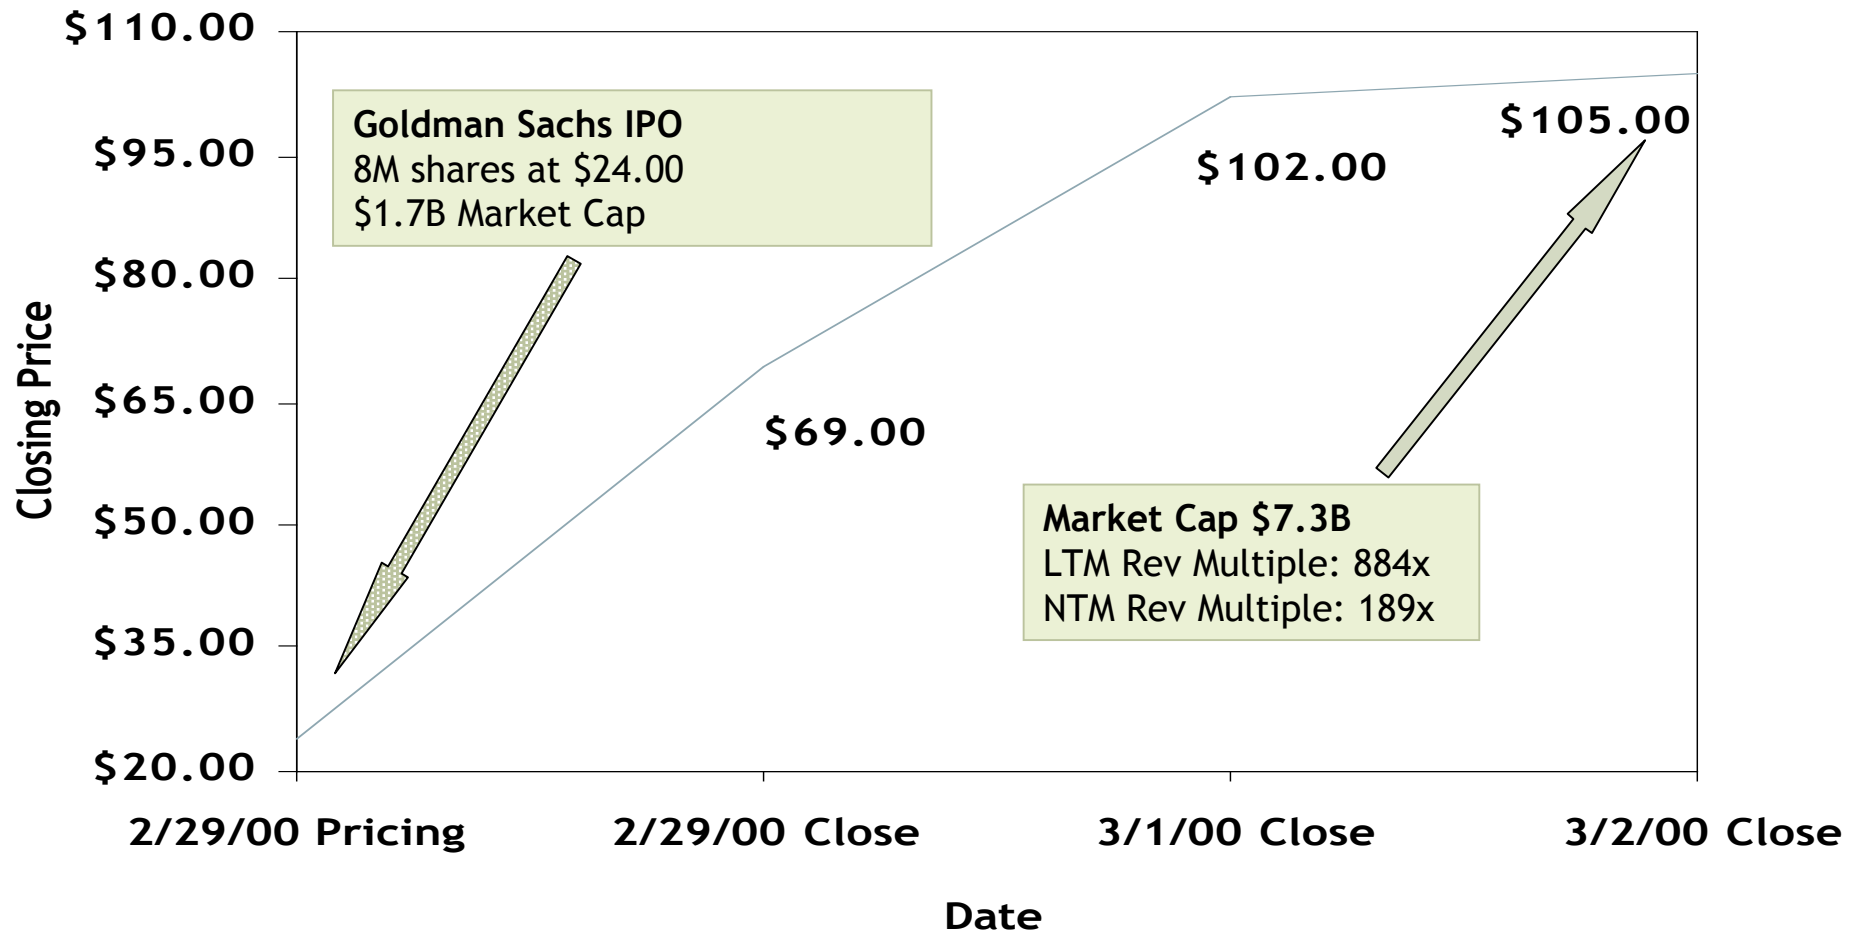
$110.00
$95.00
$80.00
$65.00
$50.00
$35.00
$20.00

Closing Price

Goldman Sachs IPO
8M shares at $24.00
$1.7B Market Cap

$69.00

$102.00

$105.00

Market Cap $7.3B
LTM Rev Multiple: 884x
NTM Rev Multiple: 189x

2/29/00 Pricing
2/29/00 Close
3/1/00 Close
3/2/00 Close

Date